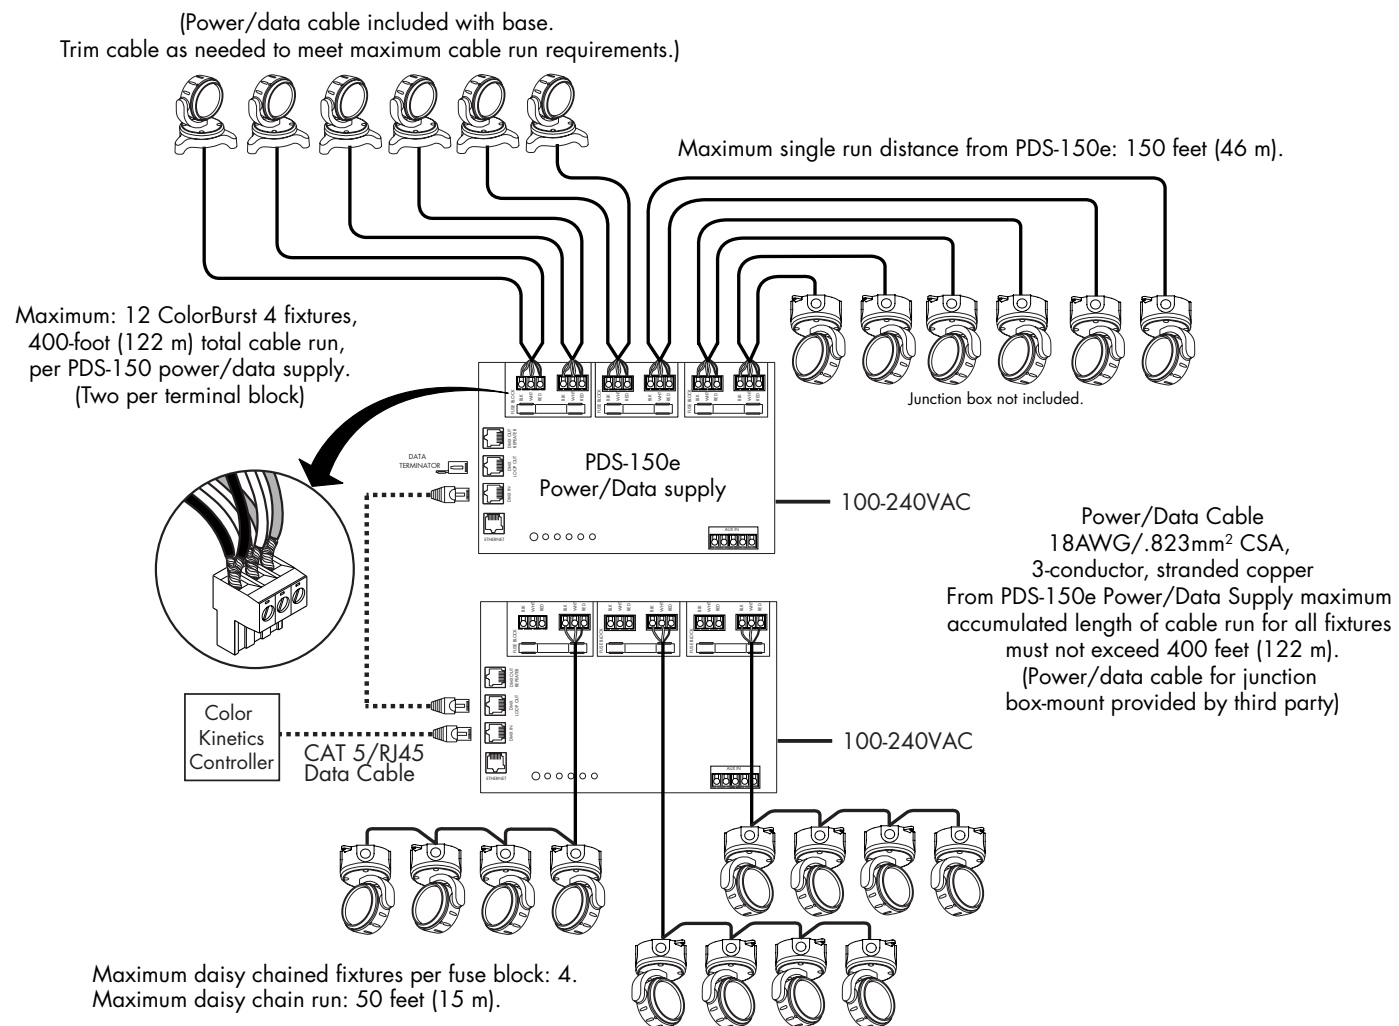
(Power/data cable included with base.
Trim cable as needed to meet maximum cable run requirements.)

Maximum single run distance from PDS-150e: 150 feet (46 m).

Maximum: 12 ColorBurst 4 fixtures, 400-foot (122 m) total cable run, per PDS-150 power/data supply. (Two per terminal block)

Junction box not included.

DATA TERMINATOR

PDS-150e
Power/Data supply

100-240VAC

Power/Data Cable
18AWG/.823mm$^2$ CSA,
3-conductor, stranded copper
From PDS-150e Power/Data Supply maximum accumulated length of cable run for all fixtures must not exceed 400 feet (122 m).
(Power/data cable for junction box-mount provided by third party)

Color Kinetics Controller

CAT 5/RJ45
Data Cable

100-240VAC

Maximum daisy chained fixtures per fuse block: 4.
Maximum daisy chain run: 50 feet (15 m).